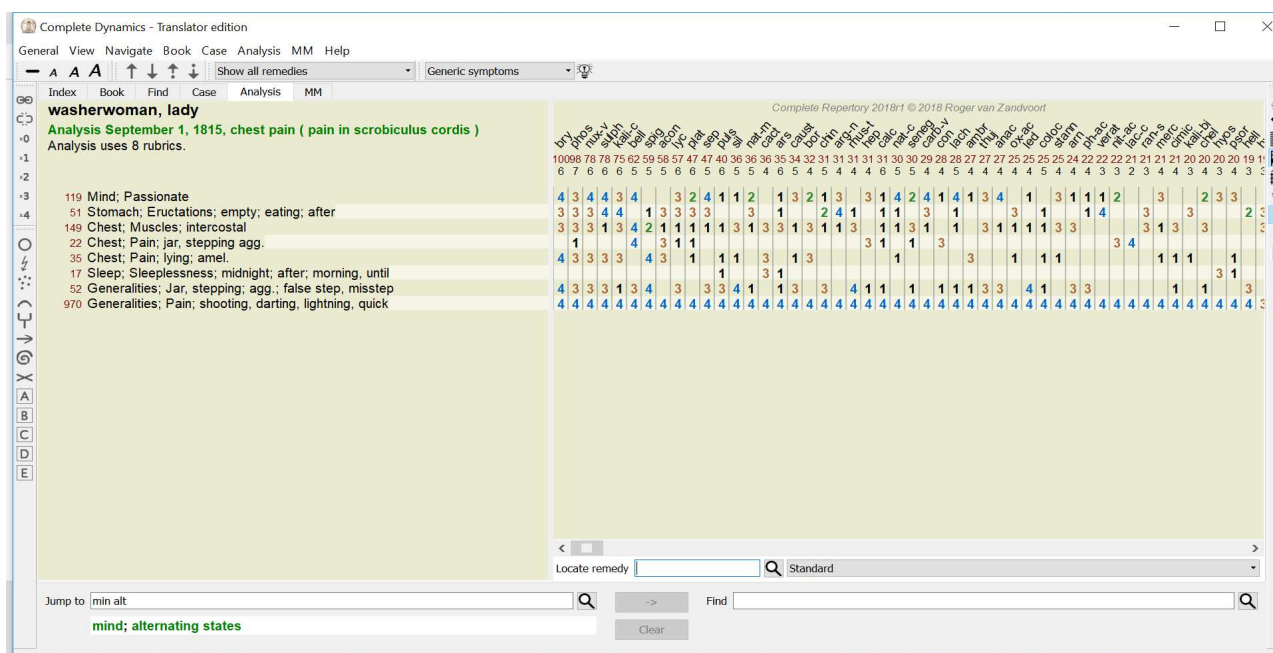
Complete Dynamics - Translator edition

General View Navigate Book Case Analysis MM Help

Show all remedies
Generic symptoms

Index Book Find Case Analysis MM

washerwoman, lady
Analysis September 1, 1815, chest pain ( pain in scrobiculus cordis )
Analysis uses 8 rubrics.

Complete Repertory 2018r1 © 2018 Roger van Zandvoort

bry phos nux-v sulph kali-c bell spig acon lyc plat sep puls sil nat-m cact ars caust bor chin arg-n rhus-t hep calc nat-c seneg carb-v con lach ambr thuj anac ox-ac led coloc stann arn ph-ac verat nit-ac lac-c ran-s merc cimic kali-bi chel hyos psor hell

100 98 78 78 75 62 59 58 57 47 47 40 36 36 36 35 34 32 31 31 31 31 31 30 30 29 28 28 27 27 27 25 25 25 24 22 22 22 21 21 21 21 20 20 20 19 19
6 7 6 6 6 5 5 5 6 6 5 6 5 5 5 4 6 5 4 5 4 4 4 6 5 5 4 4 5 4 4 4 4 5 4 4 4 3 3 2 3 4 4 3 4 3 3 3

119 Mind; Passionate
51 Stomach; Eructations; empty; eating; after
149 Chest; Muscles; intercostal
22 Chest; Pain; jar, stepping agg.
35 Chest; Pain; lying; amel.
17 Sleep; Sleeplessness; midnight; after; morning, until
52 Generalities; Jar, stepping; agg.; false step, misstep
970 Generalities; Pain; shooting, darting, lightning, quick

Locate remedy
Standard

Jump to min alt
->
Find
mind; alternating states
Clear

A B C D E